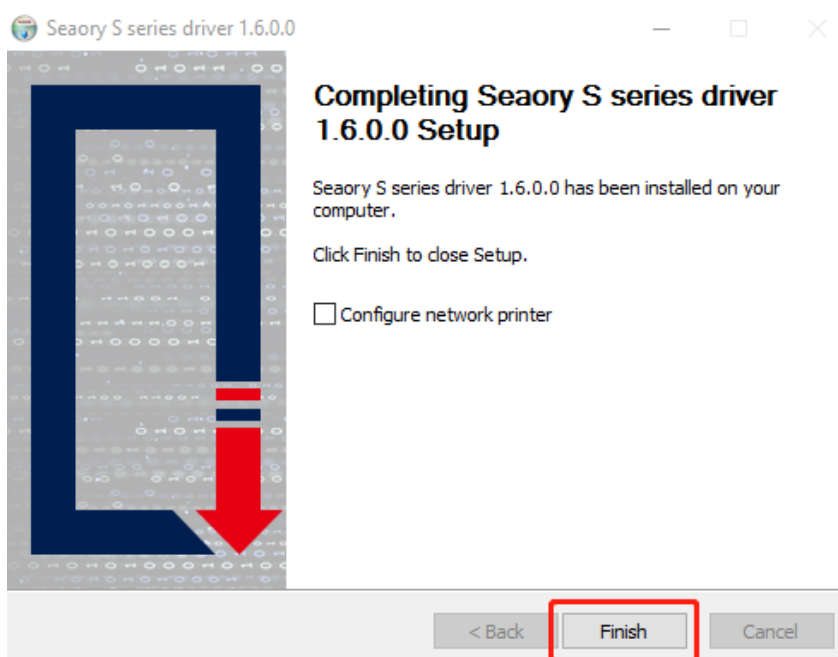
Seaory S series driver 1.6.0.0

Completing Seaory S series driver 1.6.0.0 Setup

Seaory S series driver 1.6.0.0 has been installed on your computer.

Click Finish to close Setup.

Configure network printer

< Back

Finish

Cancel